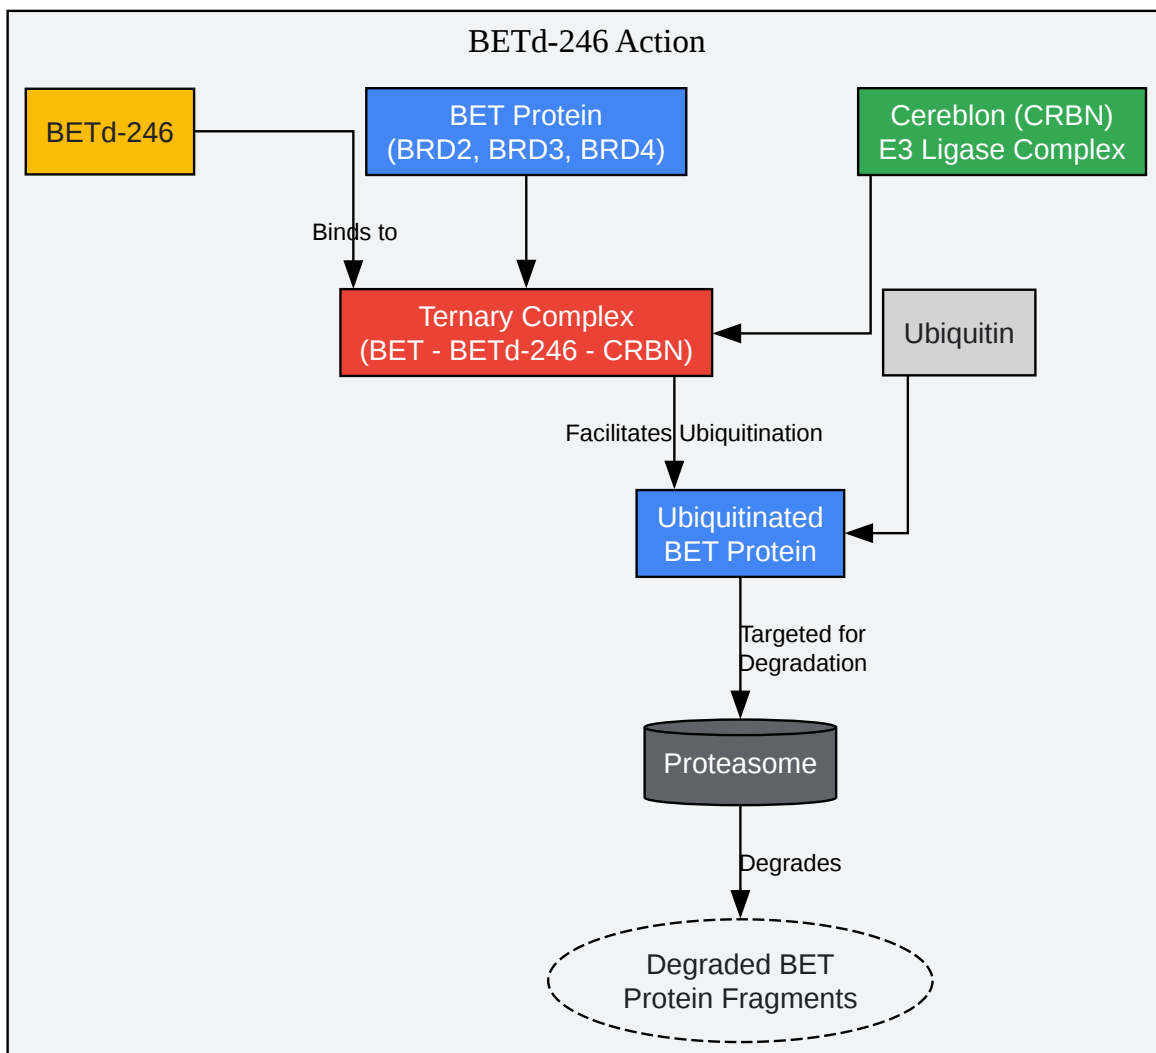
BETd-246 Action

BETd-246

BET Protein
(BRD2, BRD3, BRD4)

Cereblon (CRBN)
E3 Ligase Complex

Binds to

Ternary Complex
(BET - BETd-246 - CRBN)

Ubiquitin

Facilitates Ubiquitination

Ubiquitinated
BET Protein

Targeted for
Degradation

Proteasome

Degrades

Degraded BET
Protein Fragments